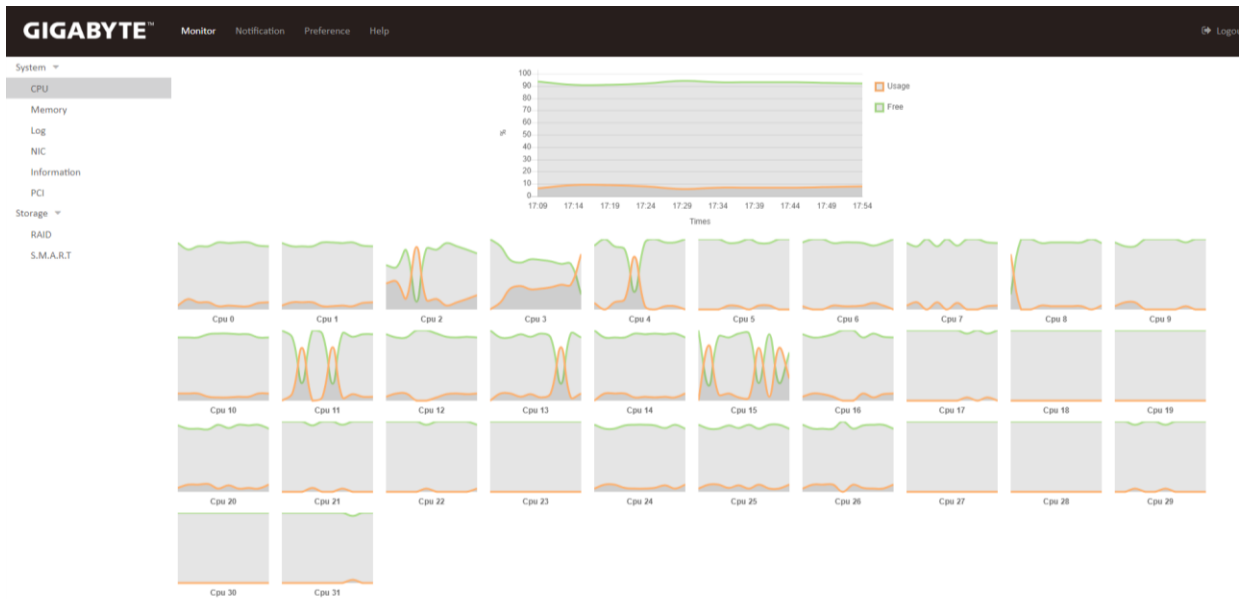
GIGABYTE™ Monitor Notification Preference Help

Logou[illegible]

System
CPU
Memory
Log
NIC
Information
PCI
Storage
RAID
S.M.A.R.T

100
90
80
70
60
50
40
30
20
10
0
%
17:09 17:14 17:19 17:24 17:29 17:34 17:39 17:44 17:49 17:54
Times

Usage
Free

Cpu 0
Cpu 1
Cpu 2
Cpu 3
Cpu 4
Cpu 5
Cpu 6
Cpu 7
Cpu 8
Cpu 9
Cpu 10
Cpu 11
Cpu 12
Cpu 13
Cpu 14
Cpu 15
Cpu 16
Cpu 17
Cpu 18
Cpu 19
Cpu 20
Cpu 21
Cpu 22
Cpu 23
Cpu 24
Cpu 25
Cpu 26
Cpu 27
Cpu 28
Cpu 29
Cpu 30
Cpu 31